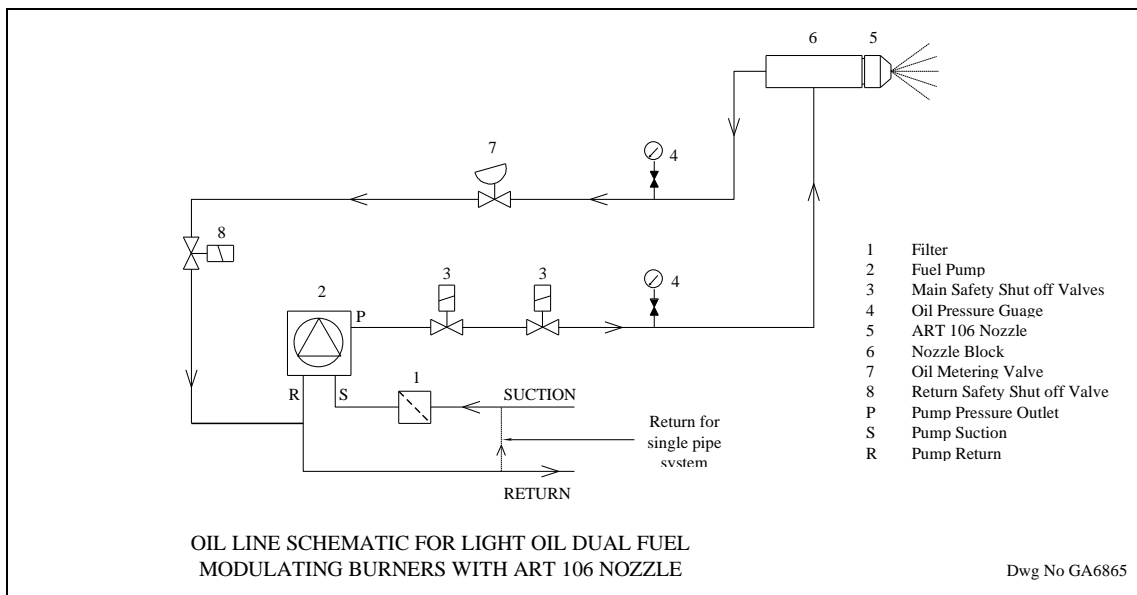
6 5

7

4

8

3 3

4

2

P

R S

1

SUCTION

Return for single pipe system

RETURN

| | |
|---|---|
| 1 | Filter |
| 2 | Fuel Pump |
| 3 | Main Safety Shut off Valves |
| 4 | Oil Pressure Guage |
| 5 | ART 106 Nozzle |
| 6 | Nozzle Block |
| 7 | Oil Metering Valve |
| 8 | Return Safety Shut off Valve |
| P | Pump Pressure Outlet |
| S | Pump Suction |
| R | Pump Return |

OIL LINE SCHEMATIC FOR LIGHT OIL DUAL FUEL MODULATING BURNERS WITH ART 106 NOZZLE

Dwg No GA6865